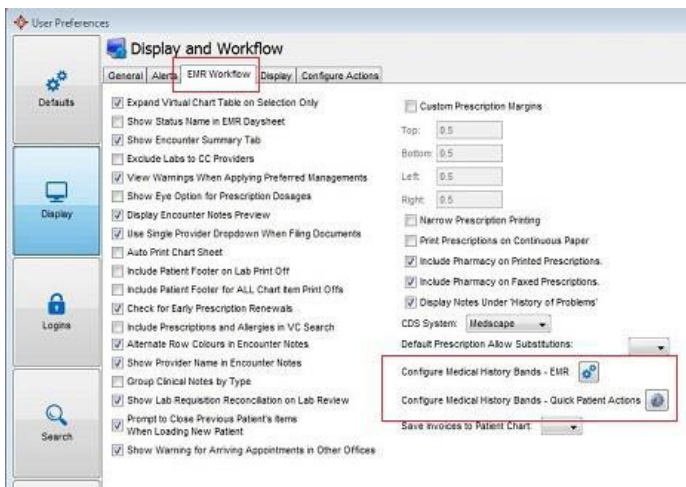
User Preferences

Defaults

Display

Logins

Search

Display and Workflow

General | Alerts | EMR Workflow | Display | Configure Actions

Expand Virtual Chart Table on Selection Only
Show Status Name in EMR Daysheet
Show Encounter Summary Tab
Exclude Labs to CC Providers
View Warnings When Applying Preferred Managements
Show Eye Option for Prescription Dosages
Display Encounter Notes Preview
Use Single Provider Dropdown When Filing Documents
Auto Print Chart Sheet
Include Patient Footer on Lab Print Off
Include Patient Footer for ALL Chart Item Print Offs
Check for Early Prescription Renewals
Include Prescriptions and Allergies in VC Search
Alternate Row Colours in Encounter Notes
Show Provider Name in Encounter Notes
Group Clinical Notes by Type
Show Lab Requisition Reconciliation on Lab Review
Prompt to Close Previous Patient's Items When Loading New Patient
Show Warning for Arriving Appointments in Other Offices

Custom Prescription Margins
Top: 0.5
Bottom: 0.5
Left: 0.5
Right: 0.5
Narrow Prescription Printing
Print Prescriptions on Continuous Paper
Include Pharmacy on Printed Prescriptions.
Include Pharmacy on Faxed Prescriptions.
Display Notes Under 'History of Problems'
CDS System: Medscape
Default Prescription Allow Substitutions:
Configure Medical History Bands - EMR
Configure Medical History Bands - Quick Patient Actions
Save Invoices to Patient Chart